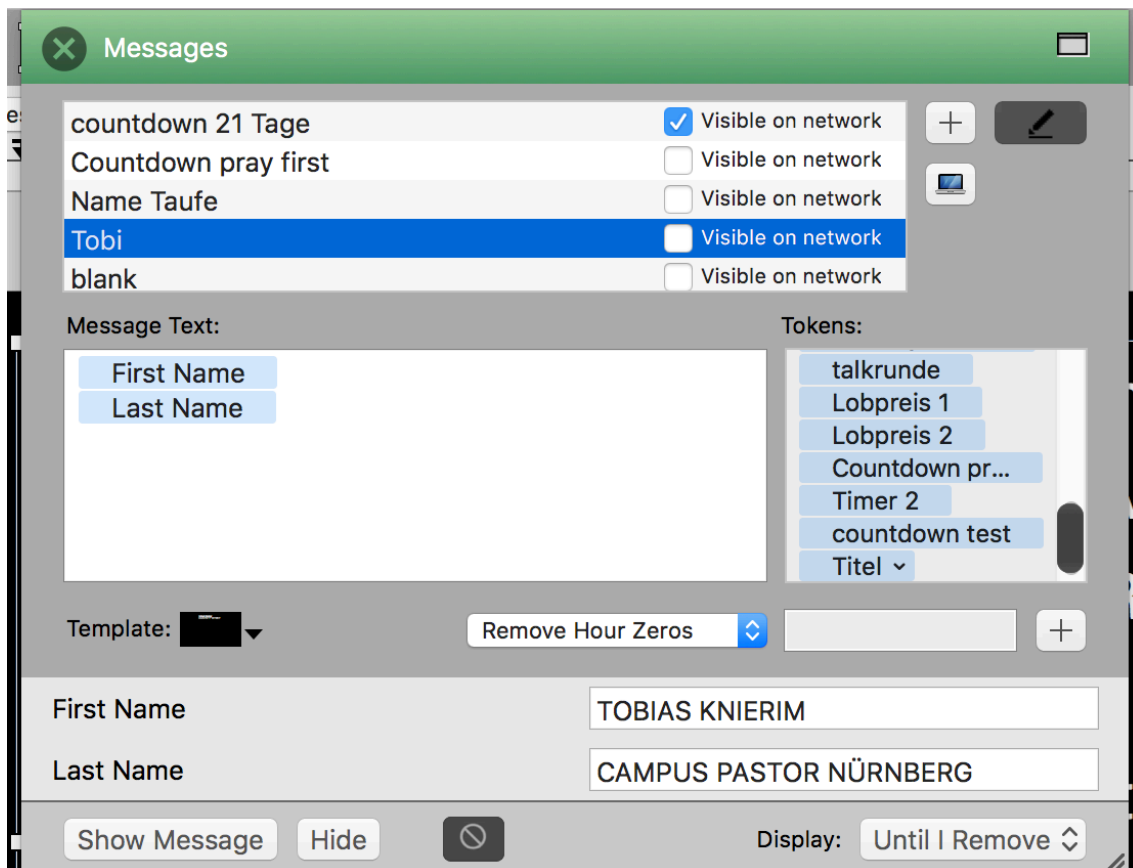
Messages

countdown 21 Tage | Visible on network
Countdown pray first | Visible on network
Name Taufe | Visible on network
Tobi | Visible on network
blank | Visible on network

Message Text:
First Name
Last Name

Tokens:
talkrunde
Lobpreis 1
Lobpreis 2
Countdown pr...
Timer 2
countdown test
Titel

Template:
Remove Hour Zeros

First Name TOBIAS KNIERIM
Last Name CAMPUS PASTOR NÜRNBERG

Show Message Hide
Display: Until I Remove